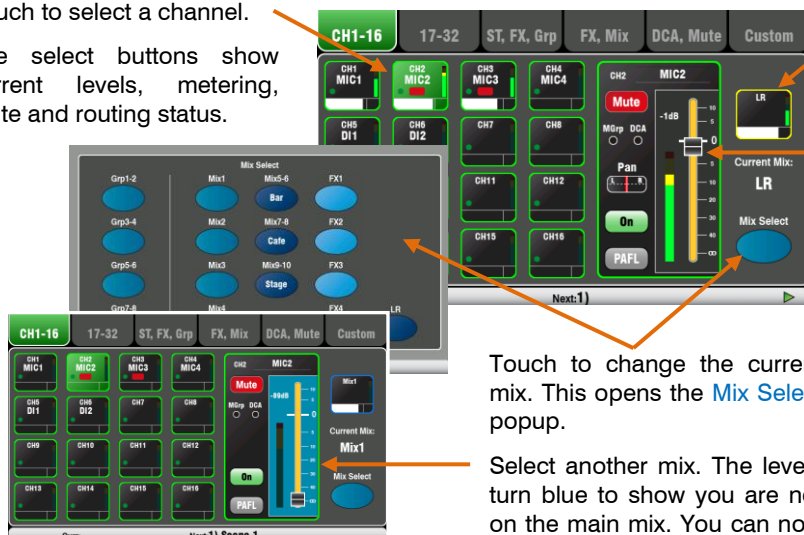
uch to select a channel.

e select buttons show rrent levels, metering, te and routing status.

CH1-16
17-32
ST, FX, Grp
FX, Mix
DCA, Mute
Custom

CH1 MIC1
CH2 MIC2
CH3 MIC3
CH4 MIC4
CH5 DI1
CH6 DI2
CH7
CH8
CH11
CH12
CH15
CH16

CH2 MIC2
Mute
-1dB
MGrp DCA
Pan
On
PAFL

LR
Current Mix:
LR
Mix Select

Mix Select
Grp1-2
Mix1
Mix5-6
FX1
Bar
Grp3-4
Mix2
Mix7-8
FX2
Cafe
Grp5-6
Mix3
Mix9-10
FX3
Stage
Grp7-8
Mix4
FX4
LR

Next:1)

CH1-16
17-32
ST, FX, Grp
FX, Mix
DCA, Mute
Custom

CH1 MIC1
CH2 MIC2
CH3 MIC3
CH4 MIC4
CH5 DI1
CH6 DI2
CH7
CH8
CH9
CH10
CH11
CH12
CH13
CH14
CH15
CH16

CH2 MIC2
Mute
-89dB
MGrp DCA
On
PAFL

Mix1
Current Mix:
Mix1
Mix Select

Next:1) Scene 1

Touch to change the curre mix. This opens the Mix Sele popup.

Select another mix. The leve turn blue to show you are n on the main mix. You can no